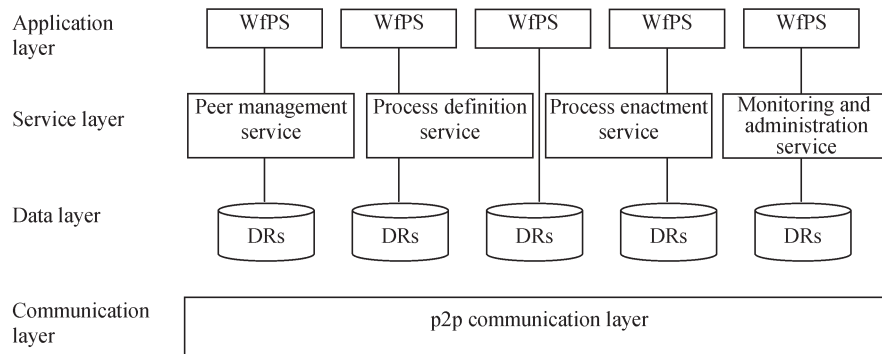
Application layer

WfPS

WfPS

WfPS

WfPS

WfPS

Service layer

Peer management service

Process definition service

Process enactment service

Monitoring and administration service

Data layer

DRs

DRs

DRs

DRs

DRs

Communication layer

p2p communication layer